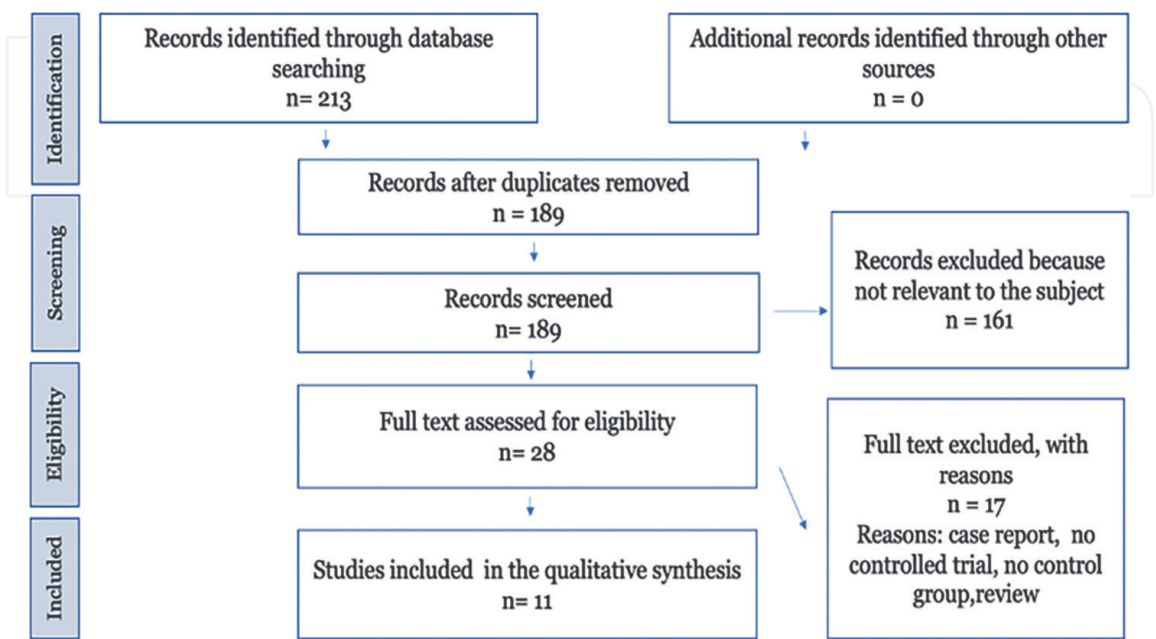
Identification

Records identified through database searching
n= 213

Additional records identified through other sources
n = 0

Screening

Records after duplicates removed
n = 189

Records screened
n= 189

Records excluded because not relevant to the subject
n = 161

Eligibility

Full text assessed for eligibility
n= 28

Full text excluded, with reasons
n = 17
Reasons: case report, no controlled trial, no control group,review

Included

Studies included in the qualitative synthesis
n= 11